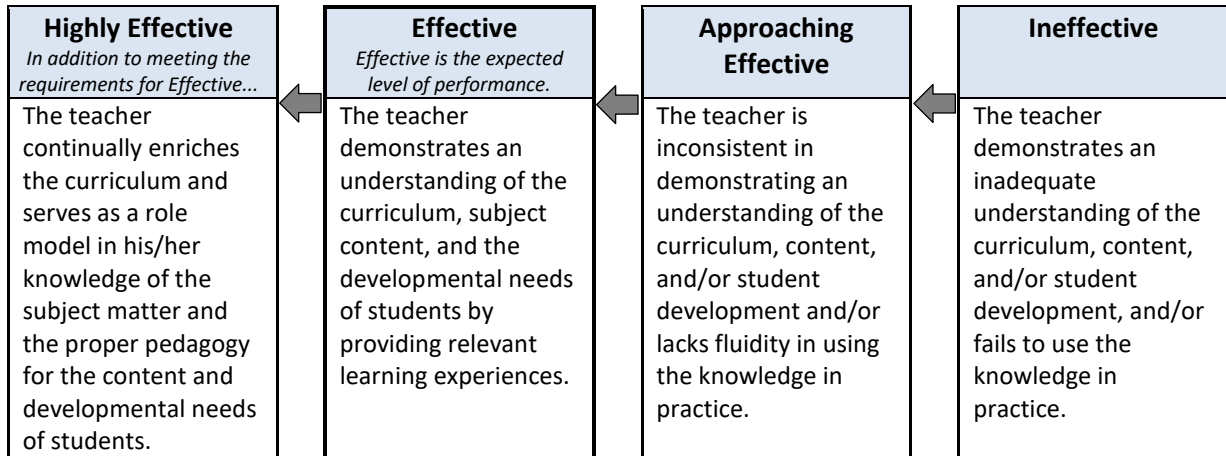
| Highly Effective<br>*In addition to meeting the requirements for Effective...* | Effective<br>*Effective is the expected level of performance.* | Approaching Effective | Ineffective |
|---|---|---|---|
| The teacher continually enriches the curriculum and serves as a role model in his/her knowledge of the subject matter and the proper pedagogy for the content and developmental needs of students. | The teacher demonstrates an understanding of the curriculum, subject content, and the developmental needs of students by providing relevant learning experiences. | The teacher is inconsistent in demonstrating an understanding of the curriculum, content, and/or student development and/or lacks fluidity in using the knowledge in practice. | The teacher demonstrates an inadequate understanding of the curriculum, content, and/or student development, and/or fails to use the knowledge in practice. |